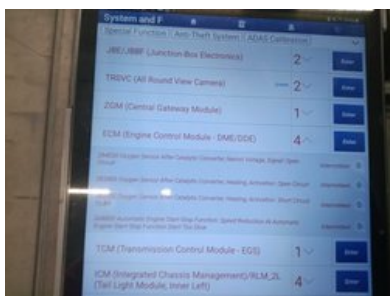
System and F

Special Function | Anti-Theft System | ADAS Calibration |

JBE/JBBF (Junction Box Electronics) 2 Enter

TRSVC (All Round View Camera) 2 Enter

ZGM (Central Gateway Module) 1 Enter

ECM (Engine Control Module - DME/DDE) 4 Enter

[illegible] Intermittent

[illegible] Intermittent

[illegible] Intermittent

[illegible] Intermittent

TCM (Transmission Control Module - EGS) 1 Enter

ICM (Integrated Chassis Management)/RLM_2L (Tail Light Module, Inner Left) 4 Enter